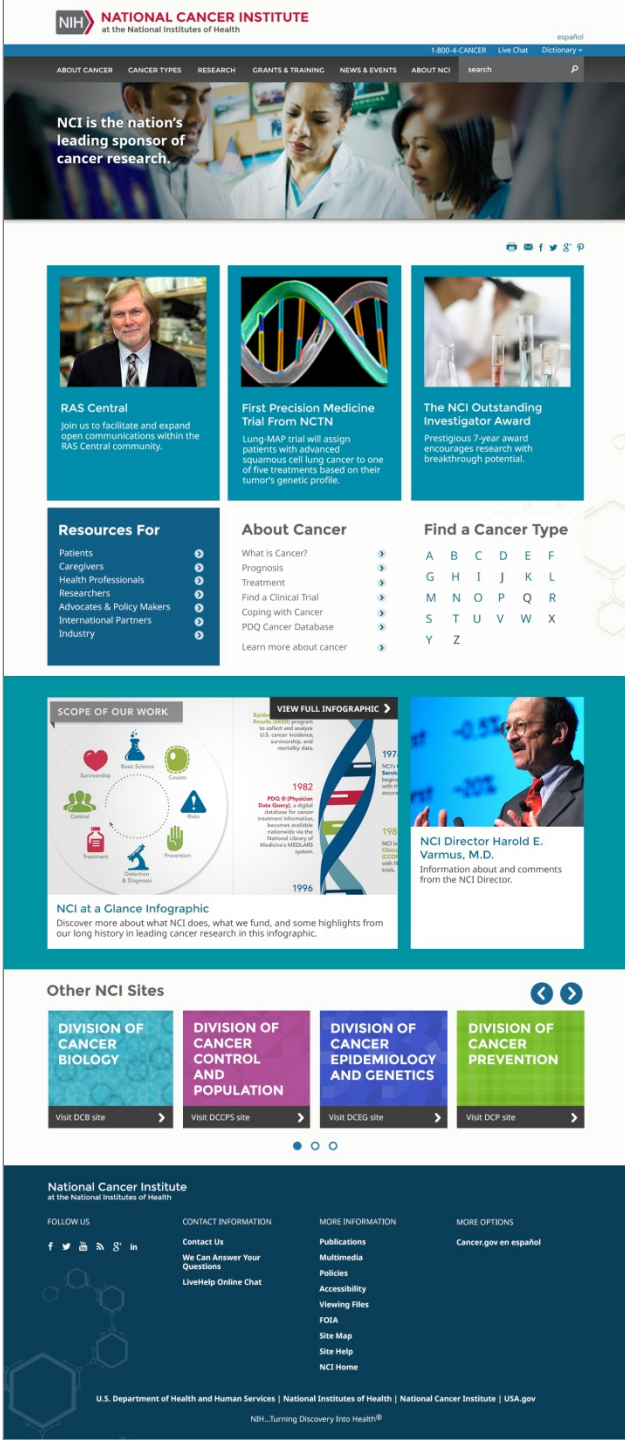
NIH NATIONAL CANCER INSTITUTE
at the National Institutes of Health

español

1-800-4-CANCER Live Chat Dictionary

ABOUT CANCER CANCER TYPES RESEARCH GRANTS & TRAINING NEWS & EVENTS ABOUT NCI search

NCI is the nation's leading sponsor of cancer research.

RAS Central
Join us to facilitate and expand open communications within the RAS Central community.

First Precision Medicine Trial From NCTN
Lung-MAP trial will assign patients with advanced squamous cell lung cancer to one of five treatments based on their tumor's genetic profile.

The NCI Outstanding Investigator Award
Prestigious 7-year award encourages research with breakthrough potential.

Resources For
Patients
Caregivers
Health Professionals
Researchers
Advocates & Policy Makers
International Partners
Industry

About Cancer
What is Cancer?
Prognosis
Treatment
Find a Clinical Trial
Coping with Cancer
PDQ Cancer Database
Learn more about cancer

Find a Cancer Type
A B C D E F
G H I J K L
M N O P Q R
S T U V W X
Y Z

SCOPE OF OUR WORK
VIEW FULL INFOGRAPHIC
Survivorship
Basic Science
Causes
Control
Risks
Treatment
Prevention
Detection & Diagnosis
1982
PDQ ® (Physician Data Query), a digital database for cancer treatment information, becomes available nationwide via the National Library of Medicine's MEDLARS system.
1996
NCI at a Glance Infographic
Discover more about what NCI does, what we fund, and some highlights from our long history in leading cancer research in this infographic.

NCI Director Harold E. Varmus, M.D.
Information about and comments from the NCI Director.

Other NCI Sites
DIVISION OF CANCER BIOLOGY
Visit DCB site
DIVISION OF CANCER CONTROL AND POPULATION
Visit DCCPS site
DIVISION OF CANCER EPIDEMIOLOGY AND GENETICS
Visit DCEG site
DIVISION OF CANCER PREVENTION
Visit DCP site

National Cancer Institute
at the National Institutes of Health

FOLLOW US

CONTACT INFORMATION
Contact Us
We Can Answer Your Questions
LiveHelp Online Chat

MORE INFORMATION
Publications
Multimedia
Policies
Accessibility
Viewing Files
FOIA
Site Map
Site Help
NCI Home

MORE OPTIONS
Cancer.gov en español

U.S. Department of Health and Human Services | National Institutes of Health | National Cancer Institute | USA.gov

NIH...Turning Discovery Into Health®